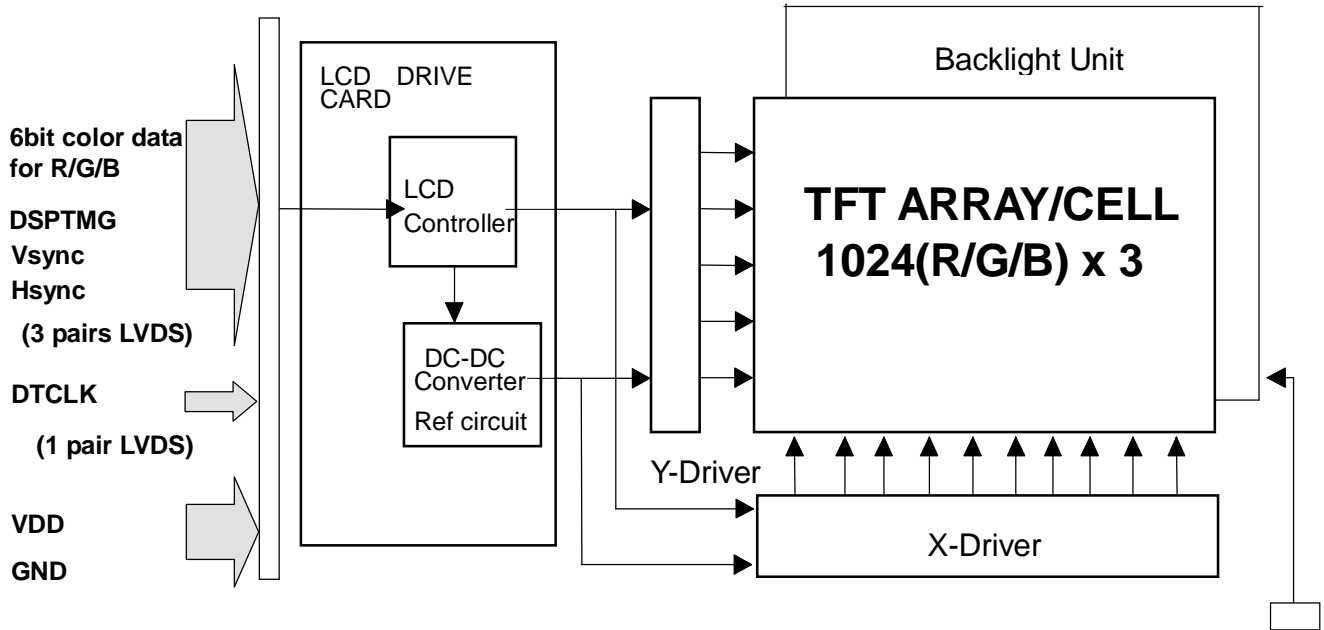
6bit color data for R/G/B

DSPTMG

Vsync

Hsync

(3 pairs LVDS)

DTCLK

(1 pair LVDS)

VDD

GND

LCD DRIVE CARD

LCD Controller

DC-DC Converter

Ref circuit

Backlight Unit

TFT ARRAY/CELL
1024(R/G/B) x 3

Y-Driver

X-Driver